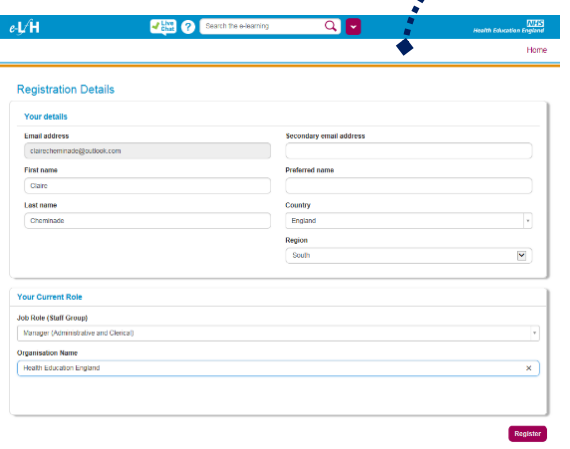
e-LfH

Live Chat

?

Search the e-learning

NHS
Health Education England

Home

Registration Details

Your details

Email address

clairecheminade@outlook.com

Secondary email address

First name

Claire

Preferred name

Last name

Cheminade

Country

England

Region

South

Your Current Role

Job Role (Staff Group)

Manager (Administrative and Clerical)

Organisation Name

Health Education England

Register